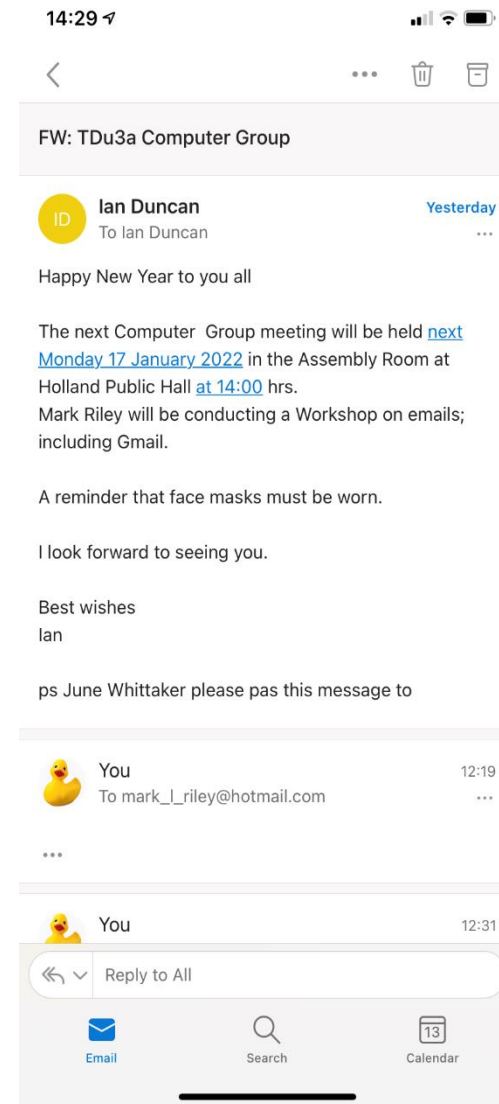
14:29

FW: TDu3a Computer Group

ID
Ian Duncan
To Ian Duncan
Yesterday

Happy New Year to you all

The next Computer Group meeting will be held next Monday 17 January 2022 in the Assembly Room at Holland Public Hall at 14:00 hrs.
Mark Riley will be conducting a Workshop on emails; including Gmail.

A reminder that face masks must be worn.

I look forward to seeing you.

Best wishes
Ian

ps June Whittaker please pas this message to

You
To mark_l_riley@hotmail.com
12:19

...

You
12:31

Reply to All

Email
Search
13
Calendar